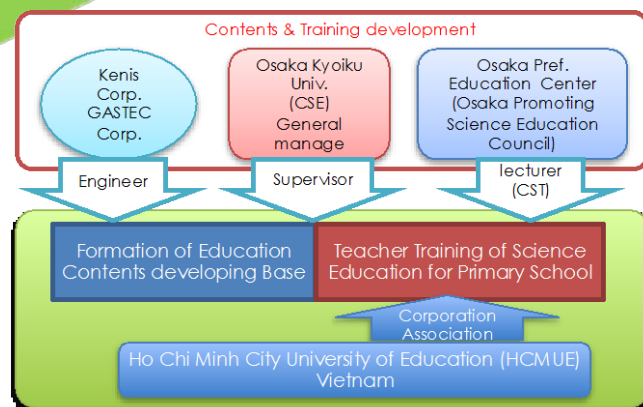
Contents & Training development

Kenis Corp. GASTEC Corp.

Osaka Kyoiku Univ. (CSE) General manage

Osaka Pref. Education Center (Osaka Promoting Science Education Council)

Engineer

Supervisor

lecturer (CST)

Formation of Education Contents developing Base

Teacher Training of Science Education for Primary School

Corporation Association

Ho Chi Minh City University of Education (HCMUE) Vietnam